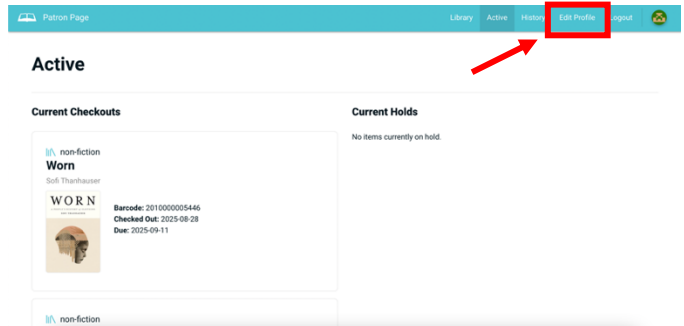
Patron Page

Library Active History Edit Profile Logout

Active

Current Checkouts

non-fiction
Worn
Sofi Thanhauser

WORN

Barcode: 2010000005446
Checked Out: 2025-08-28
Due: 2025-09-11

non-fiction

Current Holds

No items currently on hold.